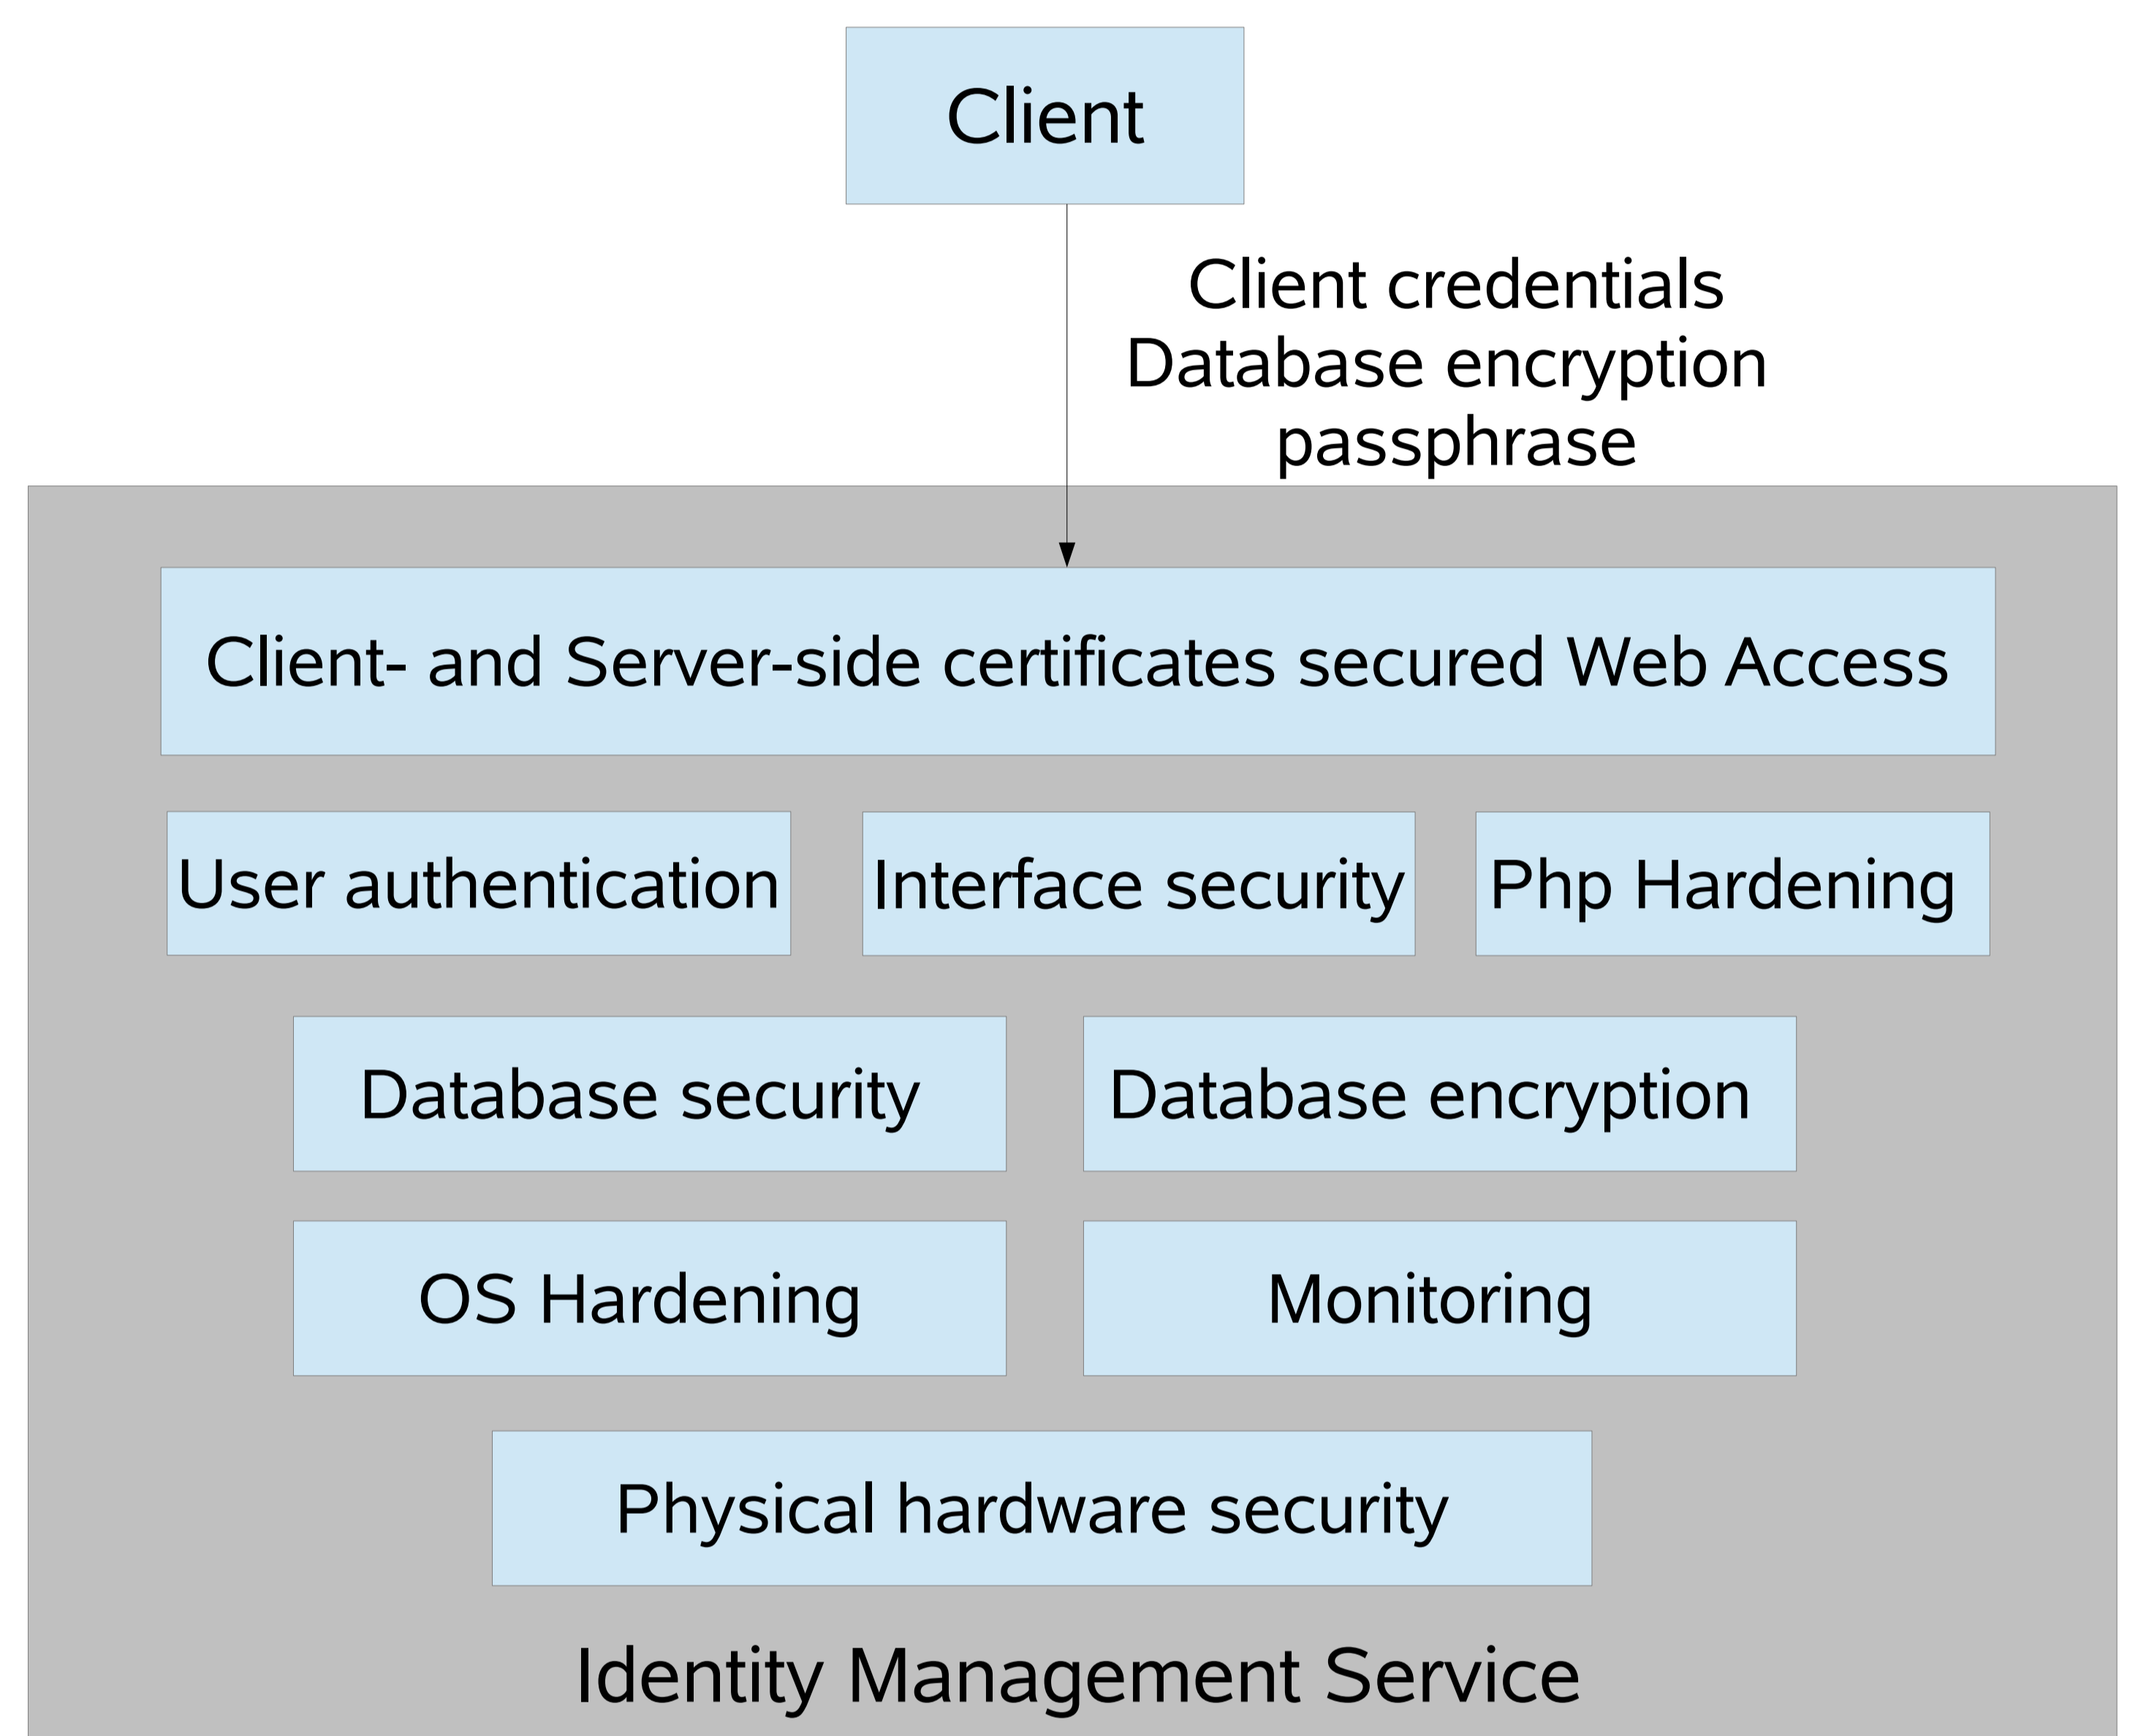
Client

Client credentials
Database encryption
passphrase

Client- and Server-side certificates secured Web Access

User authentication

Interface security

Php Hardening

Database security

Database encryption

OS Hardening

Monitoring

Physical hardware security

Identity Management Service